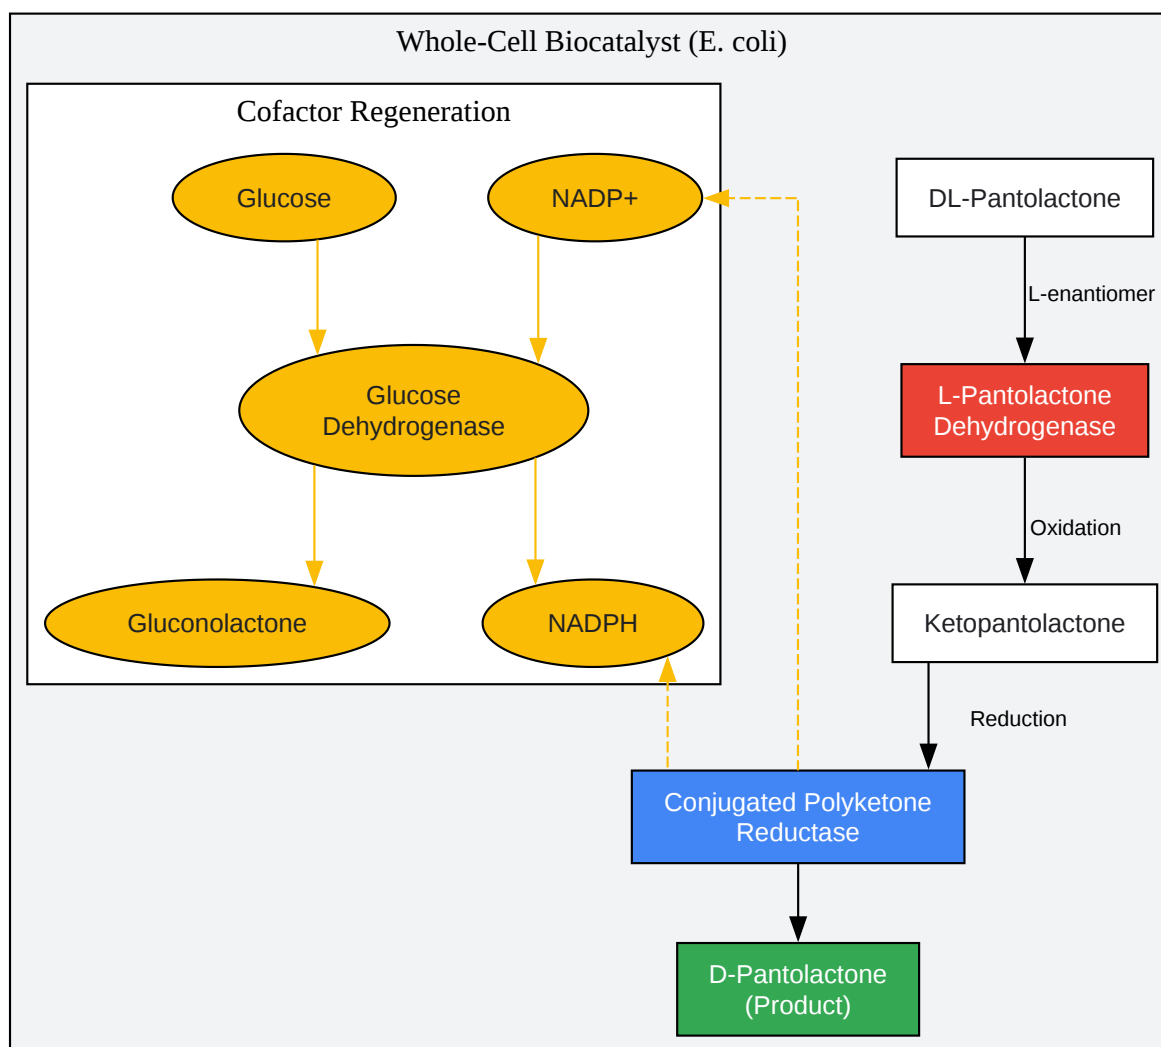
Whole-Cell Biocatalyst (E. coli)

Cofactor Regeneration

Glucose

NADP+

Glucose Dehydrogenase

Gluconolactone

NADPH

DL-Pantolactone

L-enantiomer

L-Pantolactone Dehydrogenase

Oxidation

Ketopantolactone

Reduction

Conjugated Polyketone Reductase

D-Pantolactone (Product)